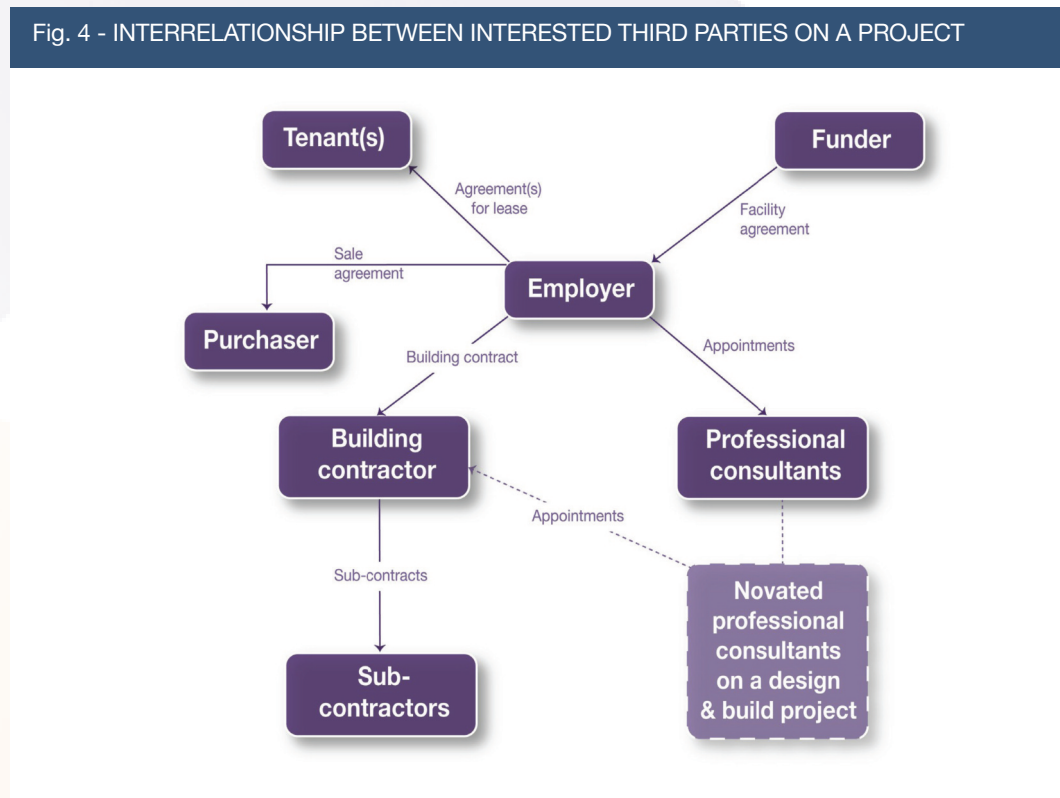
Fig. 4 - INTERRELATIONSHIP BETWEEN INTERESTED THIRD PARTIES ON A PROJECT

Tenant(s)

Funder

Agreement(s) for lease

Facility agreement

Sale agreement

Employer

Purchaser

Building contract

Appointments

Building contractor

Professional consultants

Appointments

Sub-contracts

Novated professional consultants on a design & build project

Sub-contractors